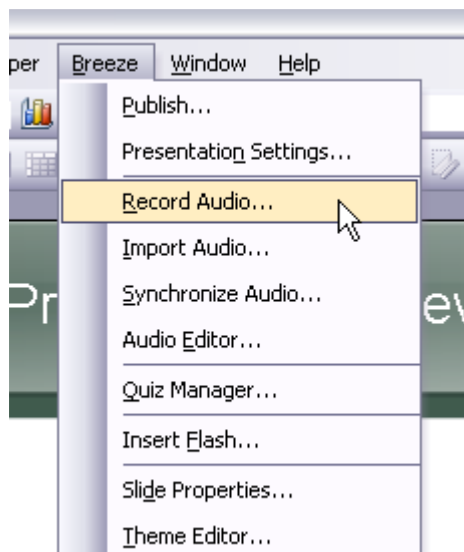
per Breeze Window Help

Publish...
Presentation Settings...
Record Audio...
Import Audio...
Synchronize Audio...
Audio Editor...
Quiz Manager...
Insert Flash...
Slide Properties...
Theme Editor...

Pr ev